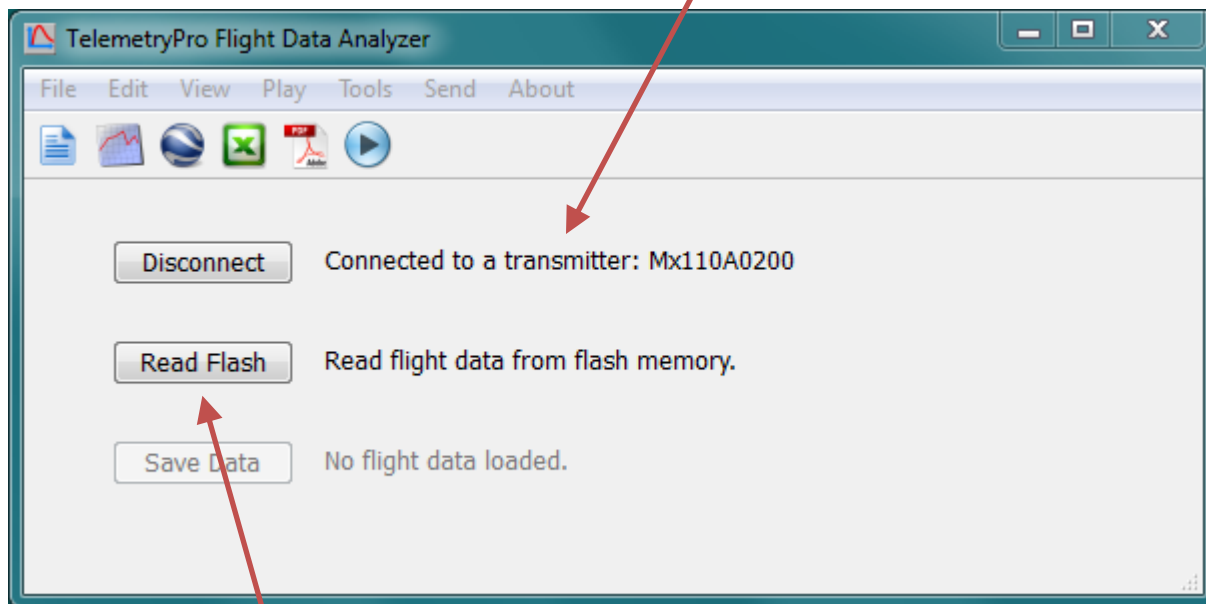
TelemetryPro Flight Data Analyzer

File Edit View Play Tools Send About

Disconnect Connected to a transmitter: Mx110A0200

Read Flash Read flight data from flash memory.

Save Data No flight data loaded.